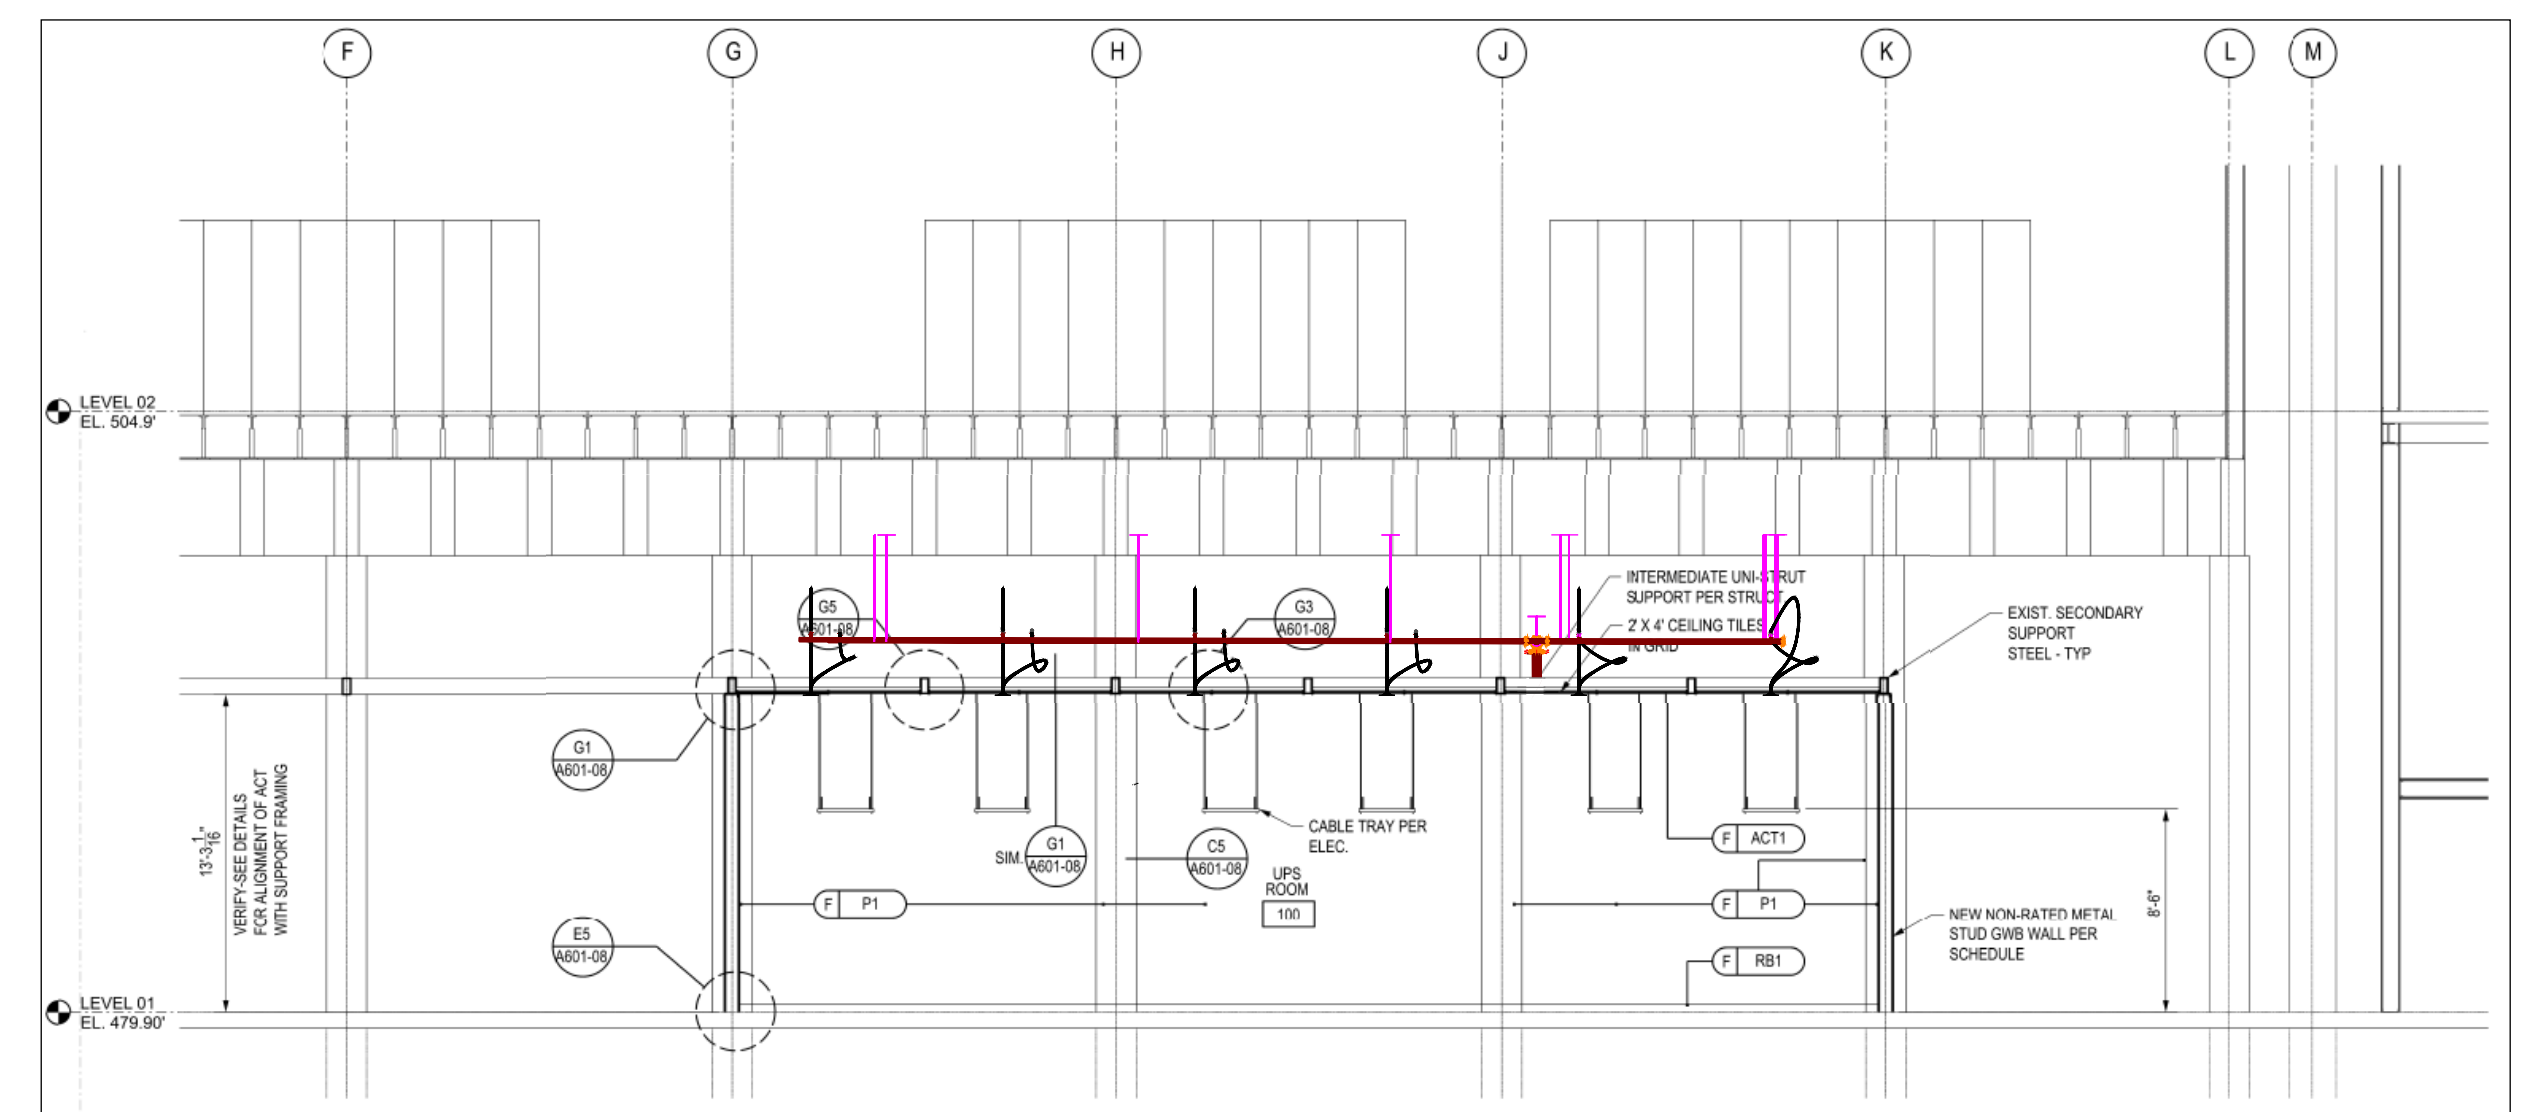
F G H J K L M

LEVEL 02
EL. 504.9'

G5
A601-08

G3
A601-08

INTERMEDIATE UNI-STRUT SUPPORT PER STRUCT

2' X 4' CEILING TILES IN GRID

EXIST. SECONDARY SUPPORT STEEL - TYP

G1
A601-08

$13'-3\frac{1}{16}"$
VERIFY-SEE DETAILS FOR ALIGNMENT OF ACT WITH SUPPORT FRAMING

SIM.
G1
A601-08

C5
A601-08

CABLE TRAY PER ELEC.

UPS ROOM
100

F ACT1

F P1

F P1

F RB1

NEW NON-RATED METAL STUD GWB WALL PER SCHEDULE

8'-6"

E5
A601-08

LEVEL 01
EL. 479.90'